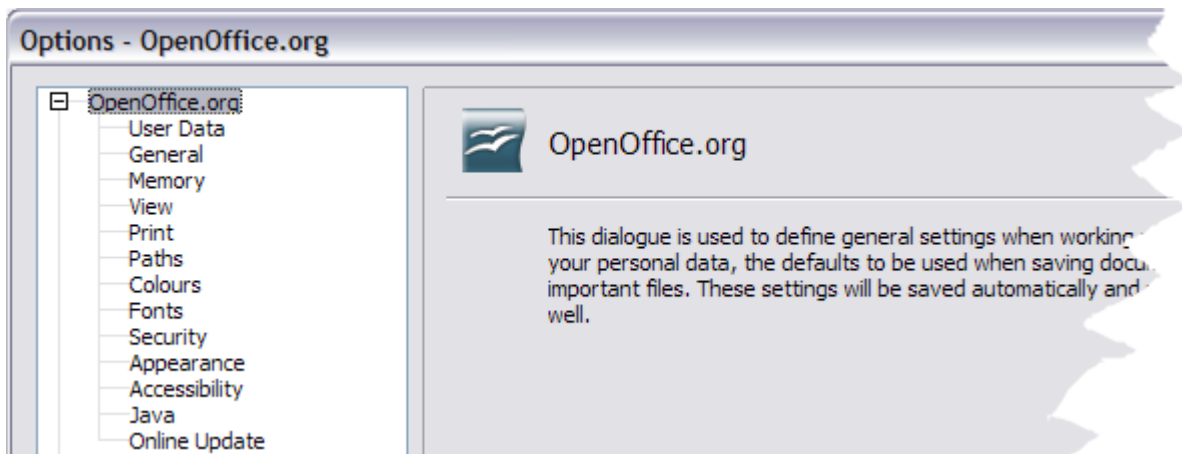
Options - OpenOffice.org

⊟ OpenOffice.org
User Data
General
Memory
View
Print
Paths
Colours
Fonts
Security
Appearance
Accessibility
Java
Online Update

OpenOffice.org

This dialogue is used to define general settings when working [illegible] your personal data, the defaults to be used when saving docu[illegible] important files. These settings will be saved automatically and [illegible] well.